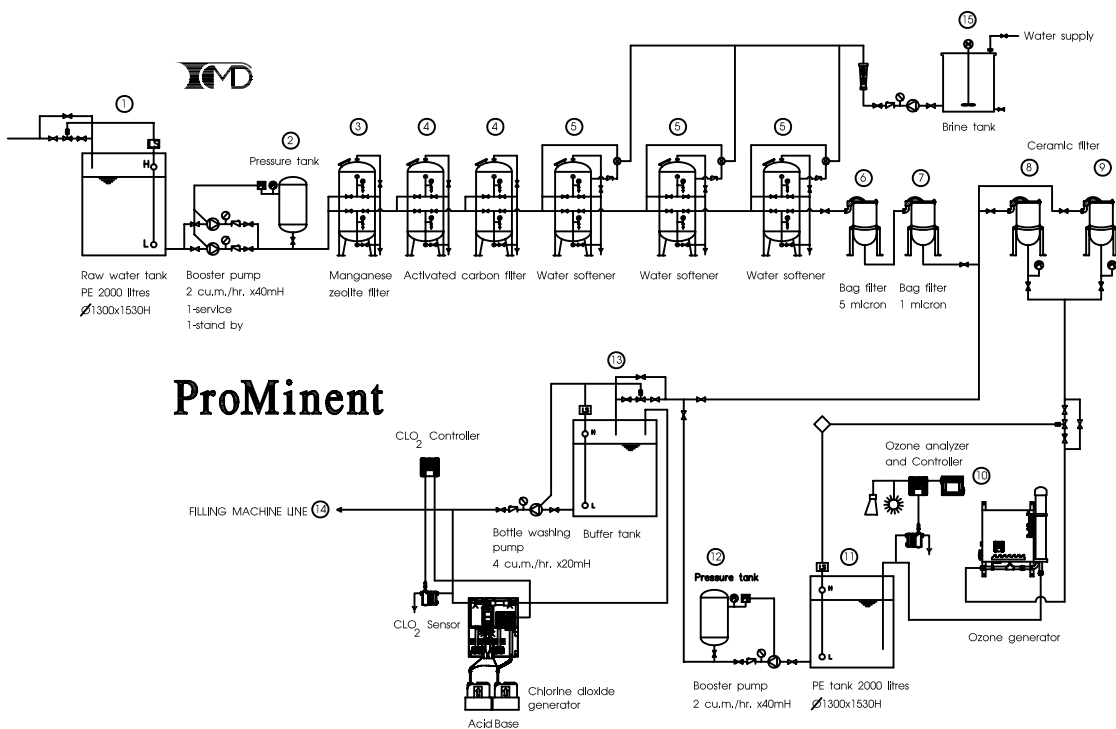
IMD

15 Water supply

Brine tank

1

2 Pressure tank

3 4 4 5 5 5

Ceramic filter

6 7 8 9

H

L

Raw water tank
PE 2000 litres
Ø1300x1530H

Booster pump
2 cu.m./hr. x40mH
1-service
1-stand by

Manganese zeolite filter

Activated carbon filter

Water softener

Water softener

Water softener

Bag filter
5 micron

Bag filter
1 micron

ProMinent

13

$CLO_2$ Controller

H

L

FILLING MACHINE LINE 14

Bottle washing pump
4 cu.m./hr. x20mH

Buffer tank

Ozone analyzer and Controller

10

12

Pressure tank

11

H

L

$CLO_2$ Sensor

Chlorine dioxide generator

Acid Base

Booster pump
2 cu.m./hr. x40mH

PE tank 2000 litres
Ø1300x1530H

Ozone generator